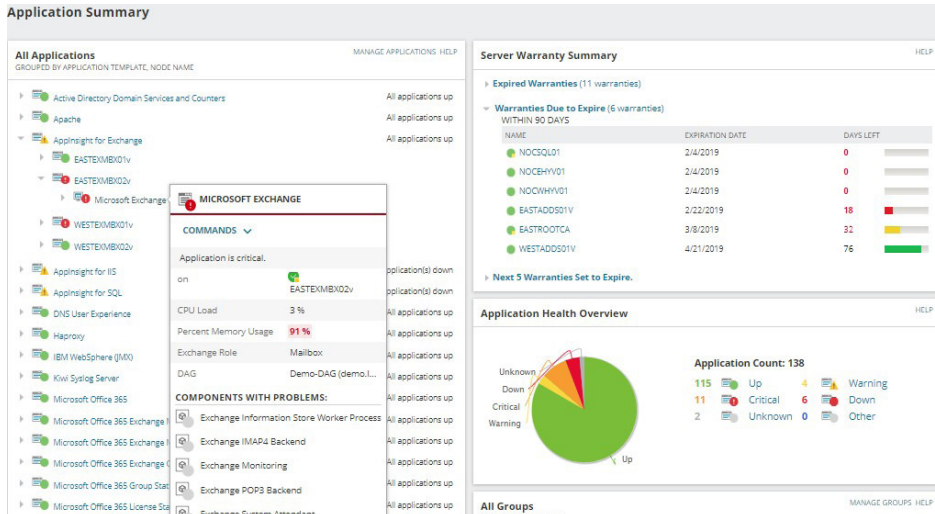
Application Summary

All Applications
GROUPED BY APPLICATION TEMPLATE, NODE NAME
MANAGE APPLICATIONS HELP

Active Directory Domain Services and Counters — All applications up
Apache — All applications up
AppInsight for Exchange — All applications up
EASTEXMBX01v
EASTEXMBX02v
Microsoft Exchange
WESTEXMBX01v
WESTEXMBX02v
AppInsight for IIS — pplication(s) down
AppInsight for SQL — pplication(s) down
DNS User Experience — All applications up
Haproxy — All applications up
IBM WebSphere (JMX) — All applications up
Kiwi Syslog Server — All applications up
Microsoft Office 365 — All applications up
Microsoft Office 365 Exchange — All applications up
Microsoft Office 365 Exchange — All applications up
Microsoft Office 365 Exchange — All applications up
Microsoft Office 365 Group Stat — All applications up
Microsoft Office 365 License Sta — All applications up

MICROSOFT EXCHANGE
COMMANDS
Application is critical.

| on | EASTEXMBX02v |
|---|---|
| CPU Load | 3 % |
| Percent Memory Usage | 91 % |
| Exchange Role | Mailbox |
| DAG | Demo-DAG (demo.l... |

COMPONENTS WITH PROBLEMS:
Exchange Information Store Worker Process
Exchange IMAP4 Backend
Exchange Monitoring
Exchange POP3 Backend
Exchange System Attendant

Server Warranty Summary
HELP
Expired Warranties (11 warranties)
Warranties Due to Expire (6 warranties)
WITHIN 90 DAYS

| NAME | EXPIRATION DATE | DAYS LEFT |
|---|---|---|
| NOCSQL01 | 2/4/2019 | 0 |
| NOCEHYV01 | 2/4/2019 | 0 |
| NOCWHYV01 | 2/4/2019 | 0 |
| EASTADDS01V | 2/22/2019 | 18 |
| EASTROOTCA | 3/8/2019 | 32 |
| WESTADDS01V | 4/21/2019 | 76 |

Next 5 Warranties Set to Expire.

Application Health Overview
HELP
Unknown
Down
Critical
Warning
Up
Application Count: 138
115 Up
4 Warning
11 Critical
6 Down
2 Unknown
0 Other

All Groups
MANAGE GROUPS HELP